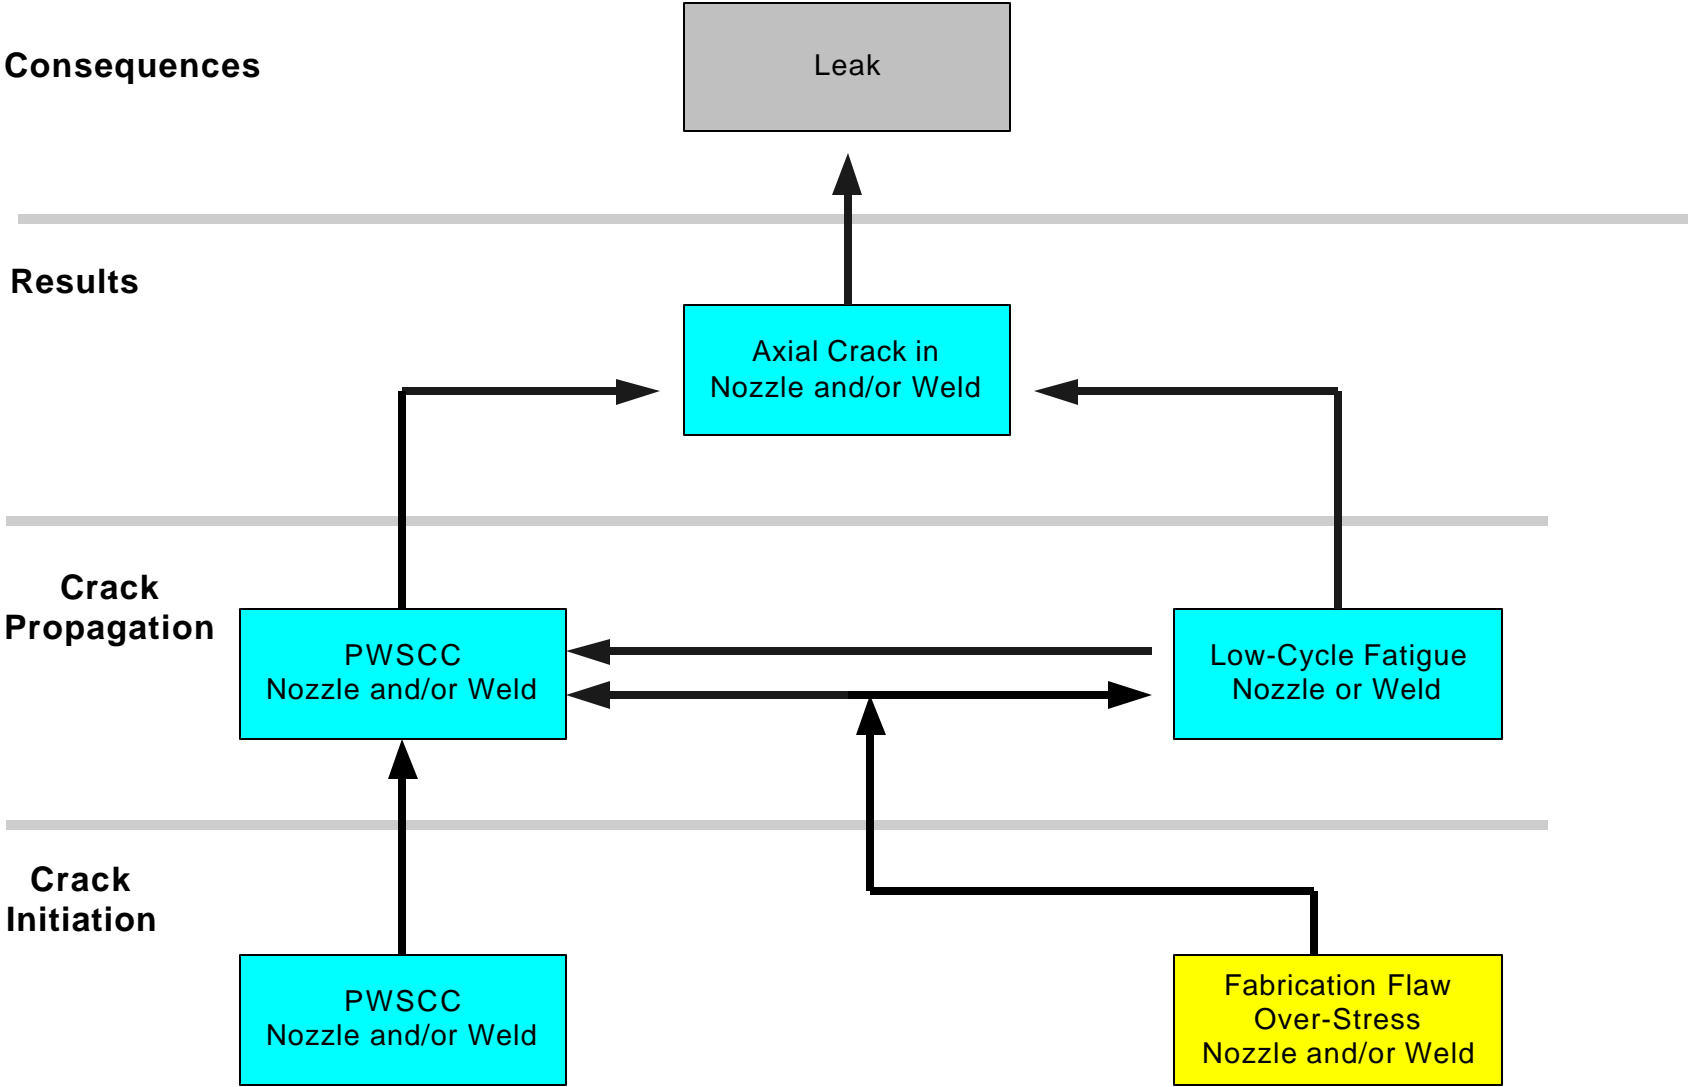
Consequences

Leak

Results

Axial Crack in Nozzle and/or Weld

Crack Propagation

PWSCC Nozzle and/or Weld

Low-Cycle Fatigue Nozzle or Weld

Crack Initiation

PWSCC Nozzle and/or Weld

Fabrication Flaw Over-Stress Nozzle and/or Weld